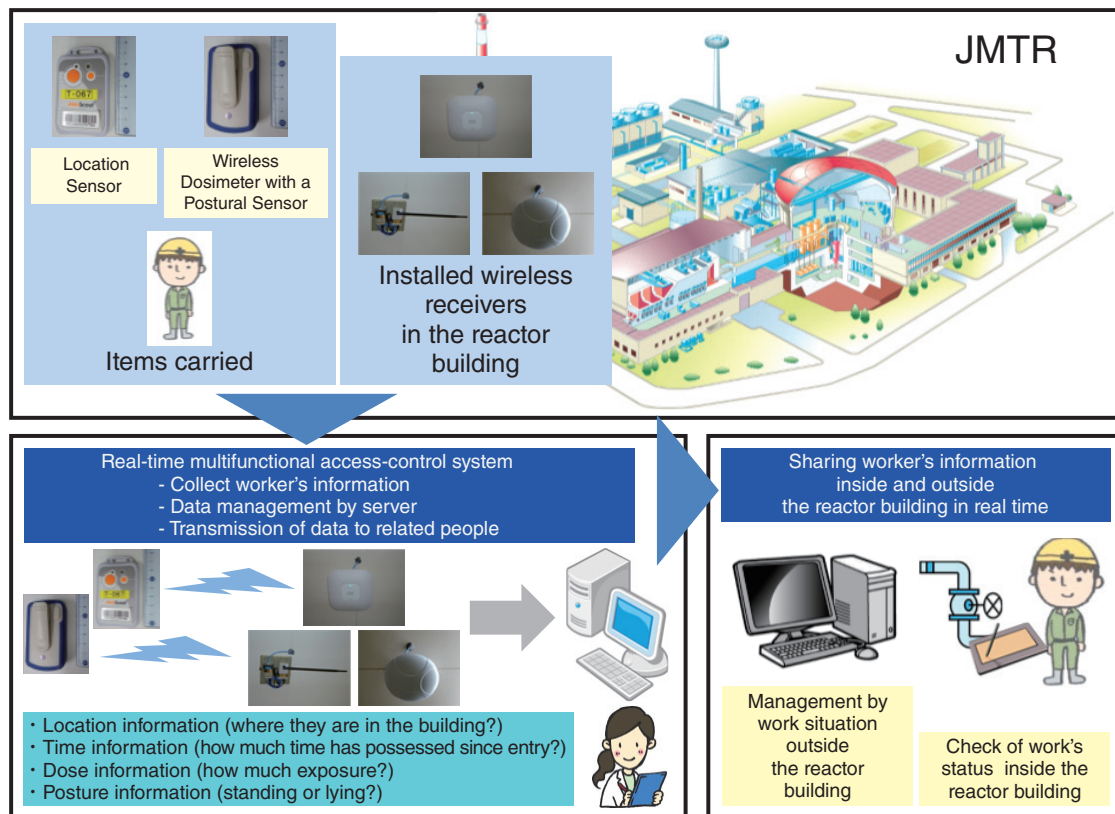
JMTR

T-067

Location Sensor

Wireless Dosimeter with a Postural Sensor

Items carried

Installed wireless receivers in the reactor building

Real-time multifunctional access-control system
- Collect worker's information
- Data management by server
- Transmission of data to related people

・Location information (where they are in the building?)
・Time information (how much time has possessed since entry?)
・Dose information (how much exposure?)
・Posture information (standing or lying?)

Sharing worker's information inside and outside the reactor building in real time

Management by work situation outside the reactor building

Check of work's status inside the reactor building